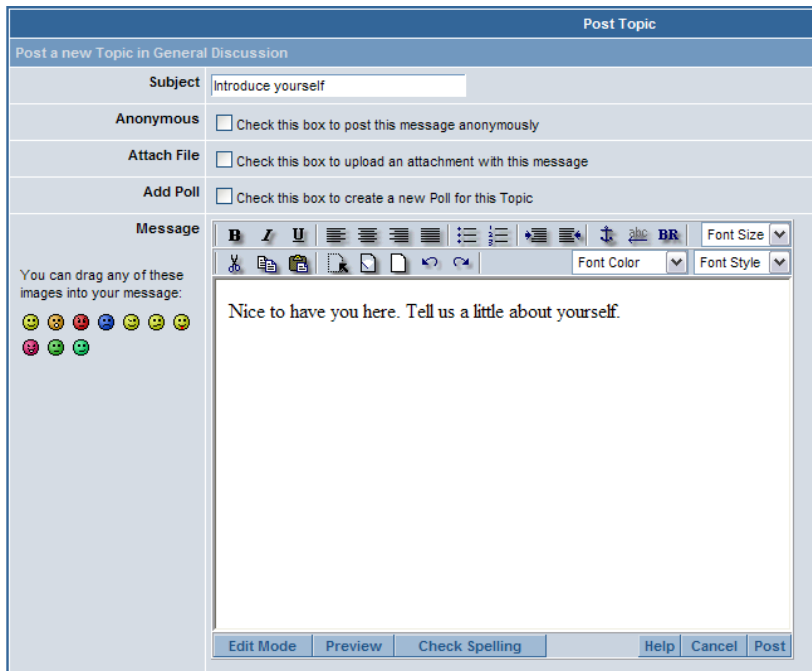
Post Topic

Post a new Topic in General Discussion

| | |
|---|---|
| Subject | Introduce yourself |
| Anonymous | Check this box to post this message anonymously |
| Attach File | Check this box to upload an attachment with this message |
| Add Poll | Check this box to create a new Poll for this Topic |
| Message | B I U abc BR Font Size Font Color Font Style |

You can drag any of these images into your message:

Nice to have you here. Tell us a little about yourself.

Edit Mode Preview Check Spelling Help Cancel Post